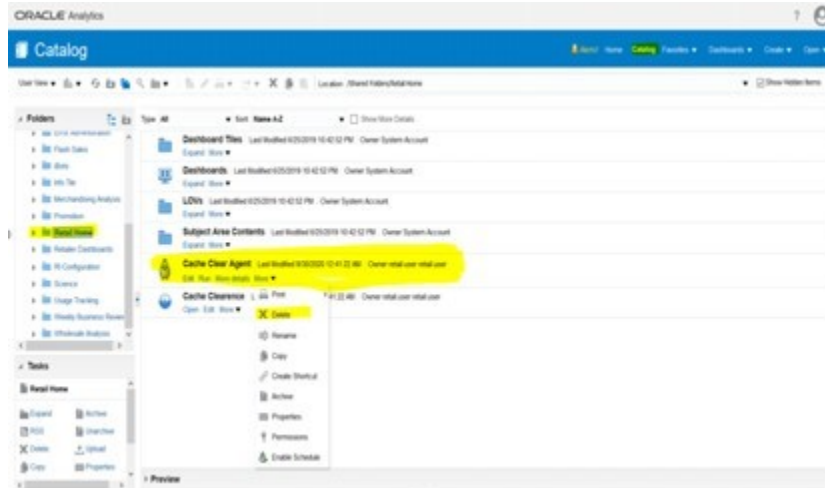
ORACLE Analytics

Catalog

Home Catalog Favorites ▾ Dashboards ▾ Create ▾ Open ▾

User View ▾ Location /Shared Folders/Retail Home

Show Hidden Items

Folders

Type All Sort Name A-Z Show More Details

Flash Sales

Merchandising Analysis

Promotion

Retail Home

Retailer Dashboards

RI Configuration

Science

Usage Tracking

Weekly Business Review

Wholesale Analysis

Dashboard Tiles Last Modified 6/25/2019 10:42:52 PM Owner System Account
Expand More ▾

Dashboards Last Modified 6/25/2019 10:42:52 PM Owner System Account
Expand More ▾

LOVs Last Modified 6/25/2019 10:42:52 PM Owner System Account
Expand More ▾

Subject Area Contents Last Modified 6/25/2019 10:42:52 PM Owner System Account
Expand More ▾

Cache Clear Agent Last Modified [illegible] Owner retail.user retail.user
Edit Run More details More ▾

Cache Clearence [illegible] Owner retail.user retail.user
Open Edit More ▾

Print
Delete
Rename
Copy
Create Shortcut
Archive
Properties
Permissions
Enable Schedule

Tasks

Retail Home

Expand
Archive
RSS
Unarchive
Delete
Upload
Copy
Properties

Preview